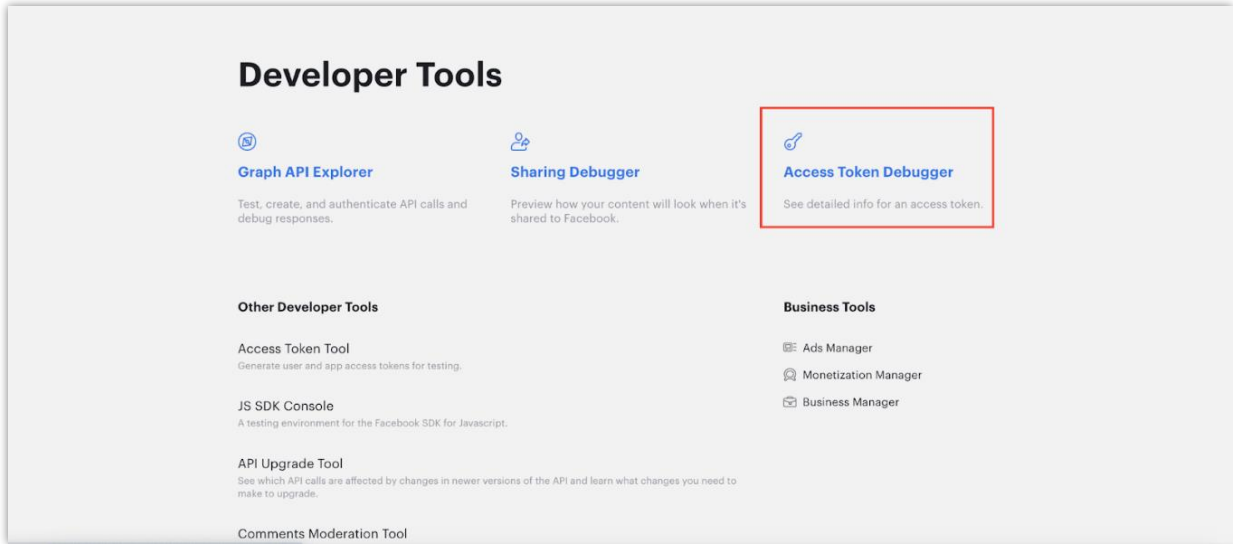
Developer Tools

Graph API Explorer

Test, create, and authenticate API calls and debug responses.

Sharing Debugger

Preview how your content will look when it's shared to Facebook.

Access Token Debugger

See detailed info for an access token.

Other Developer Tools

Access Token Tool
Generate user and app access tokens for testing.

JS SDK Console
A testing environment for the Facebook SDK for Javascript.

API Upgrade Tool
See which API calls are affected by changes in newer versions of the API and learn what changes you need to make to upgrade.

Comments Moderation Tool

Business Tools

Ads Manager

Monetization Manager

Business Manager